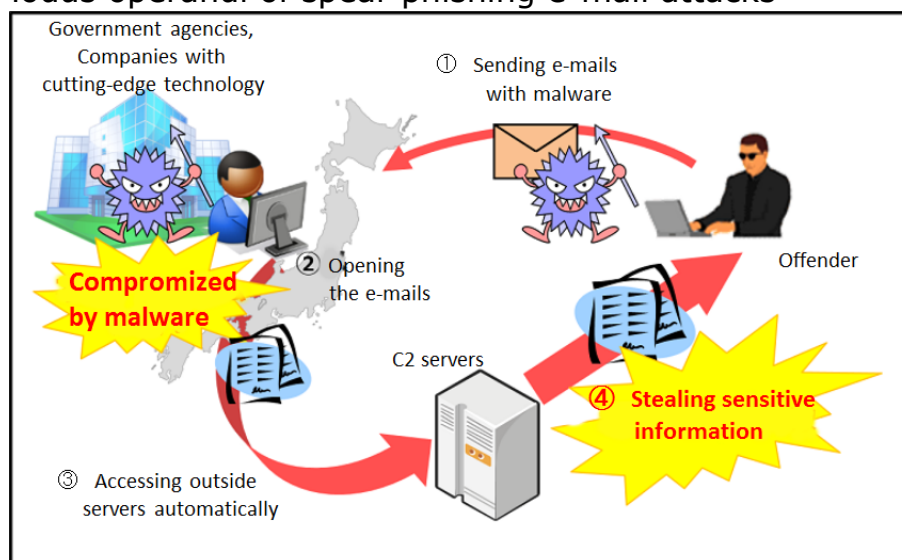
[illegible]

Government agencies, Companies with cutting-edge technology

① Sending e-mails with malware

Offender

Compromized by malware

② Opening the e-mails

C2 servers

④ Stealing sensitive information

③ Accessing outside servers automatically